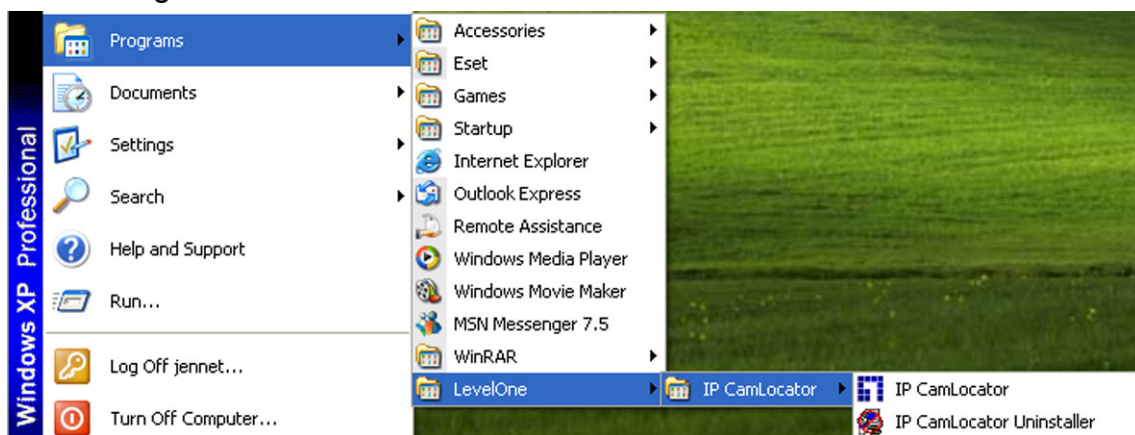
Windows XP Professional

Programs
Documents
Settings
Search
Help and Support
Run...
Log Off jennet...
Turn Off Computer...

Accessories
Eset
Games
Startup
Internet Explorer
Outlook Express
Remote Assistance
Windows Media Player
Windows Movie Maker
MSN Messenger 7.5
WinRAR
LevelOne

IP CamLocator

IP CamLocator
IP CamLocator Uninstaller